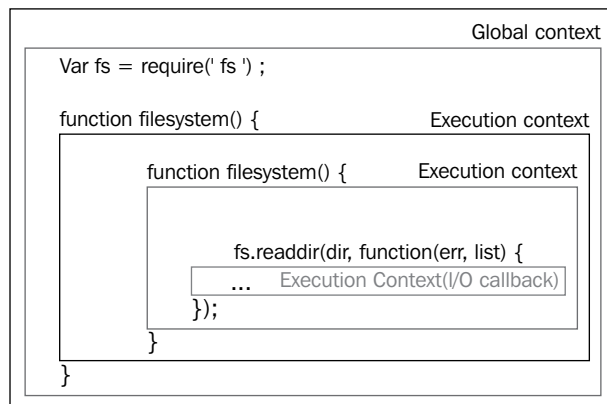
Global context

Var fs = require(' fs ') ;

function filesystem() {

Execution context

function filesystem() {

Execution context

fs.readdir(dir, function(err, list) {

...

Execution Context(I/O callback)

});

}

}